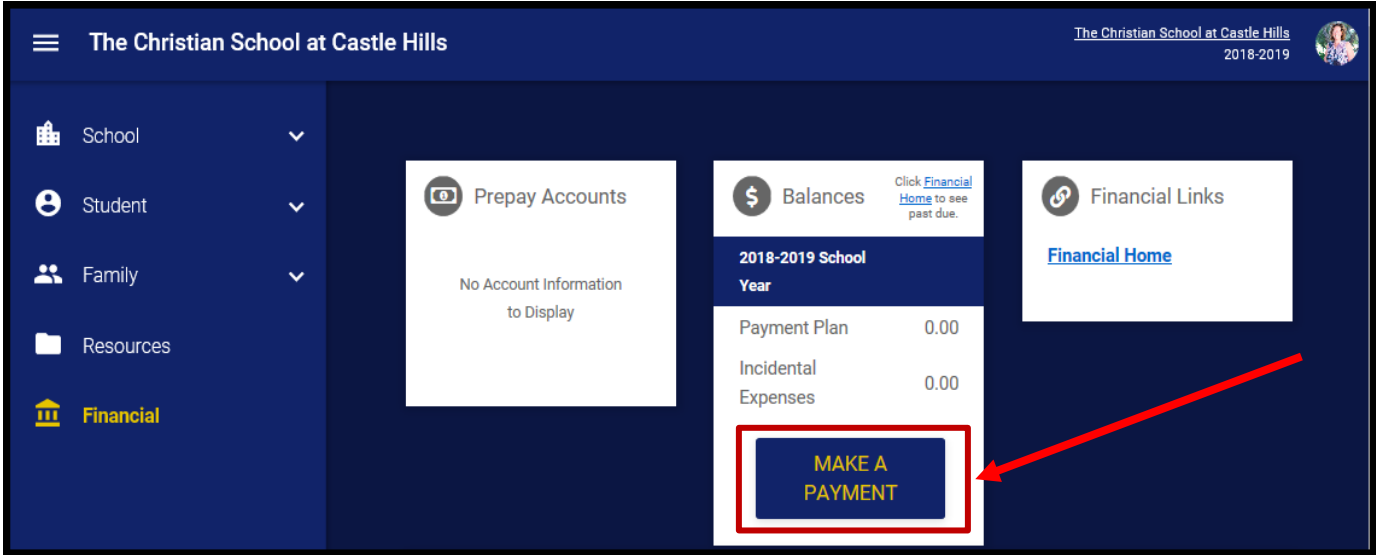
The Christian School at Castle Hills

The Christian School at Castle Hills
2018-2019

School

Student

Family

Resources

Financial

Prepay Accounts

No Account Information to Display

Balances

Click Financial Home to see past due.

2018-2019 School Year

| | |
|---|---|
| Payment Plan | 0.00 |
| Incidental Expenses | 0.00 |

MAKE A PAYMENT

Financial Links

Financial Home